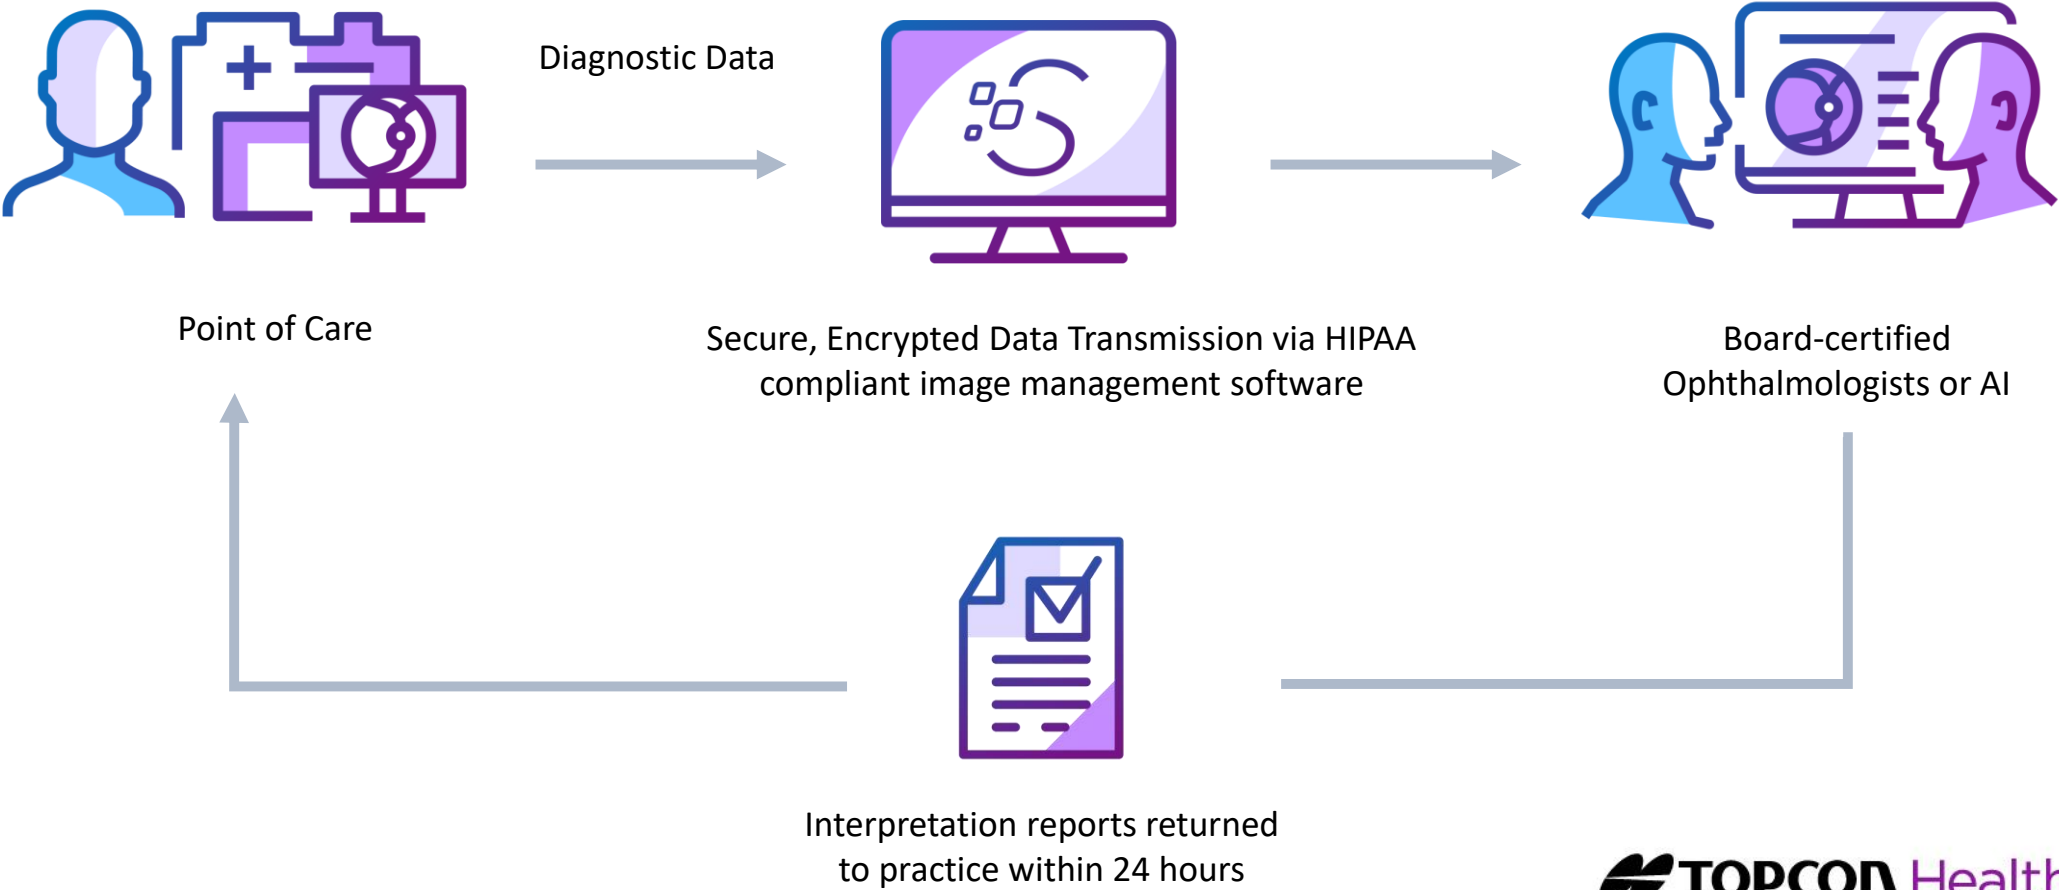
Diagnostic Data

Point of Care

Secure, Encrypted Data Transmission via HIPAA compliant image management software

Board-certified Ophthalmologists or AI

Interpretation reports returned to practice within 24 hours

TOPCON Health